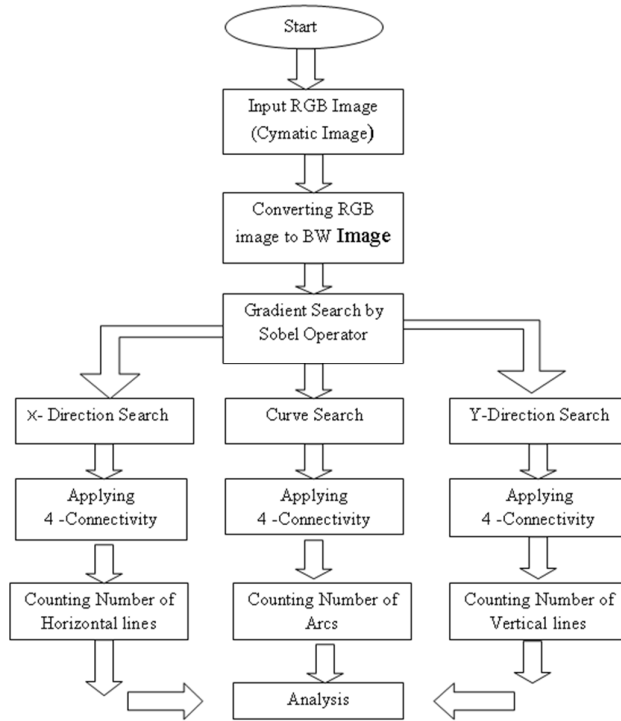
Start

Input RGB Image (Cymatic Image)

Converting RGB image to BW Image

Gradient Search by Sobel Operator

X- Direction Search

Curve Search

Y-Direction Search

Applying 4 -Connectivity

Applying 4 -Connectivity

Applying 4 -Connectivity

Counting Number of Horizontal lines

Counting Number of Arcs

Counting Number of Vertical lines

Analysis